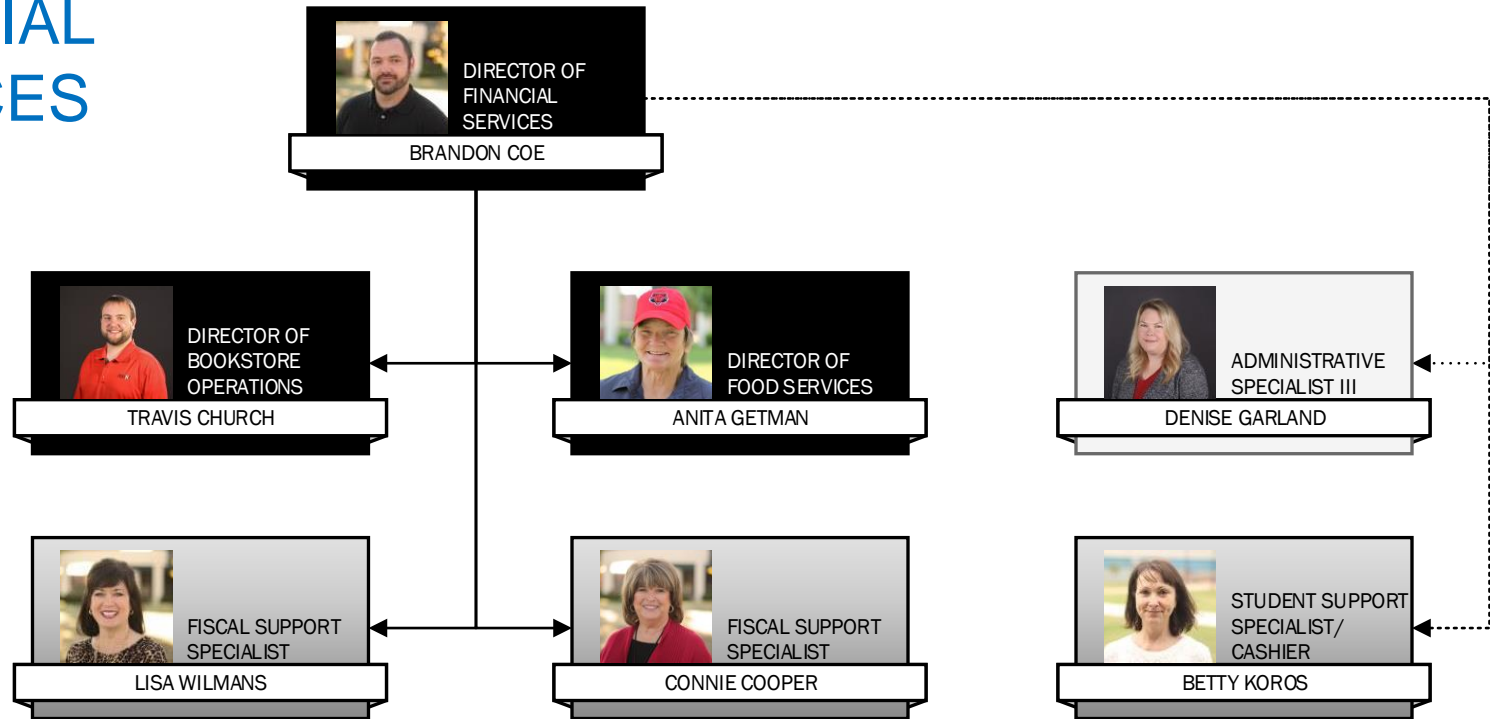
IAL
CES

DIRECTOR OF FINANCIAL SERVICES
BRANDON COE

DIRECTOR OF BOOKSTORE OPERATIONS
TRAVIS CHURCH

DIRECTOR OF FOOD SERVICES
ANITA GETMAN

ADMINISTRATIVE SPECIALIST III
DENISE GARLAND

FISCAL SUPPORT SPECIALIST
LISA WILMANS

FISCAL SUPPORT SPECIALIST
CONNIE COOPER

STUDENT SUPPORT SPECIALIST/ CASHIER
BETTY KOROS